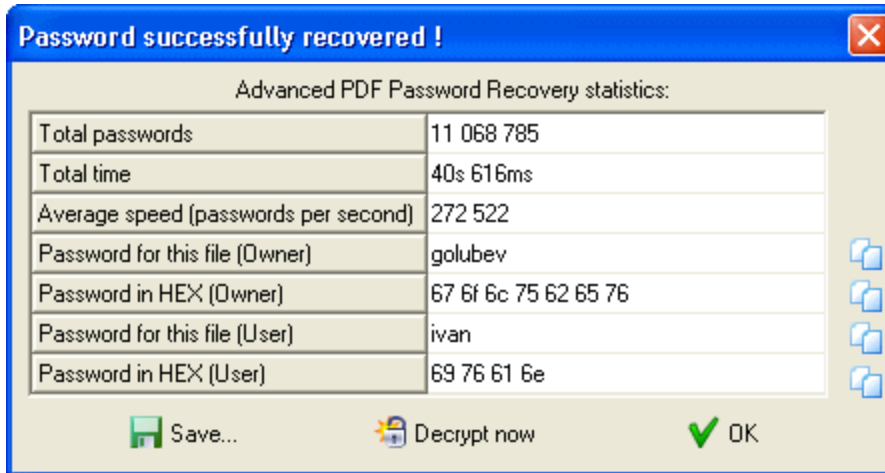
Password successfully recovered !

Advanced PDF Password Recovery statistics:

| Total passwords | 11 068 785 |
|---|---|
| Total time | 40s 616ms |
| Average speed (passwords per second) | 272 522 |
| Password for this file (Owner) | golubev |
| Password in HEX (Owner) | 67 6f 6c 75 62 65 76 |
| Password for this file (User) | ivan |
| Password in HEX (User) | 69 76 61 6e |

Save... Decrypt now OK